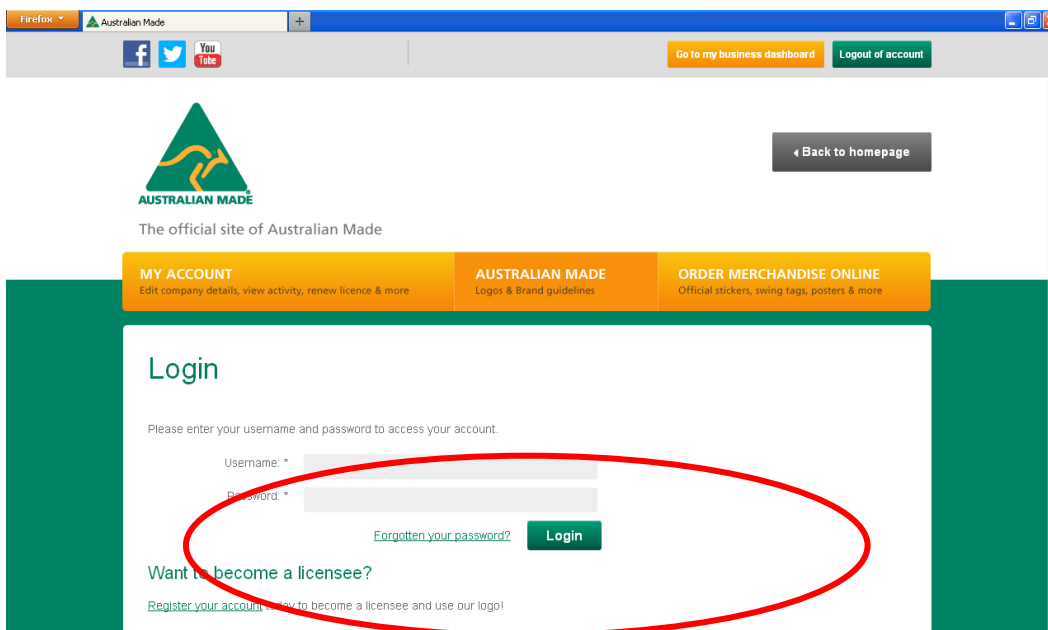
Firefox

Australian Made

+

You Tube

Go to my business dashboard

Logout of account

AUSTRALIAN MADE

Back to homepage

The official site of Australian Made

MY ACCOUNT
Edit company details, view activity, renew licence & more

AUSTRALIAN MADE
Logos & Brand guidelines

ORDER MERCHANDISE ONLINE
Official stickers, swing tags, posters & more

Login

Please enter your username and password to access your account.

Username: *

Password: *

Forgotten your password?

Login

Want to become a licensee?

Register your account today to become a licensee and use our logo!